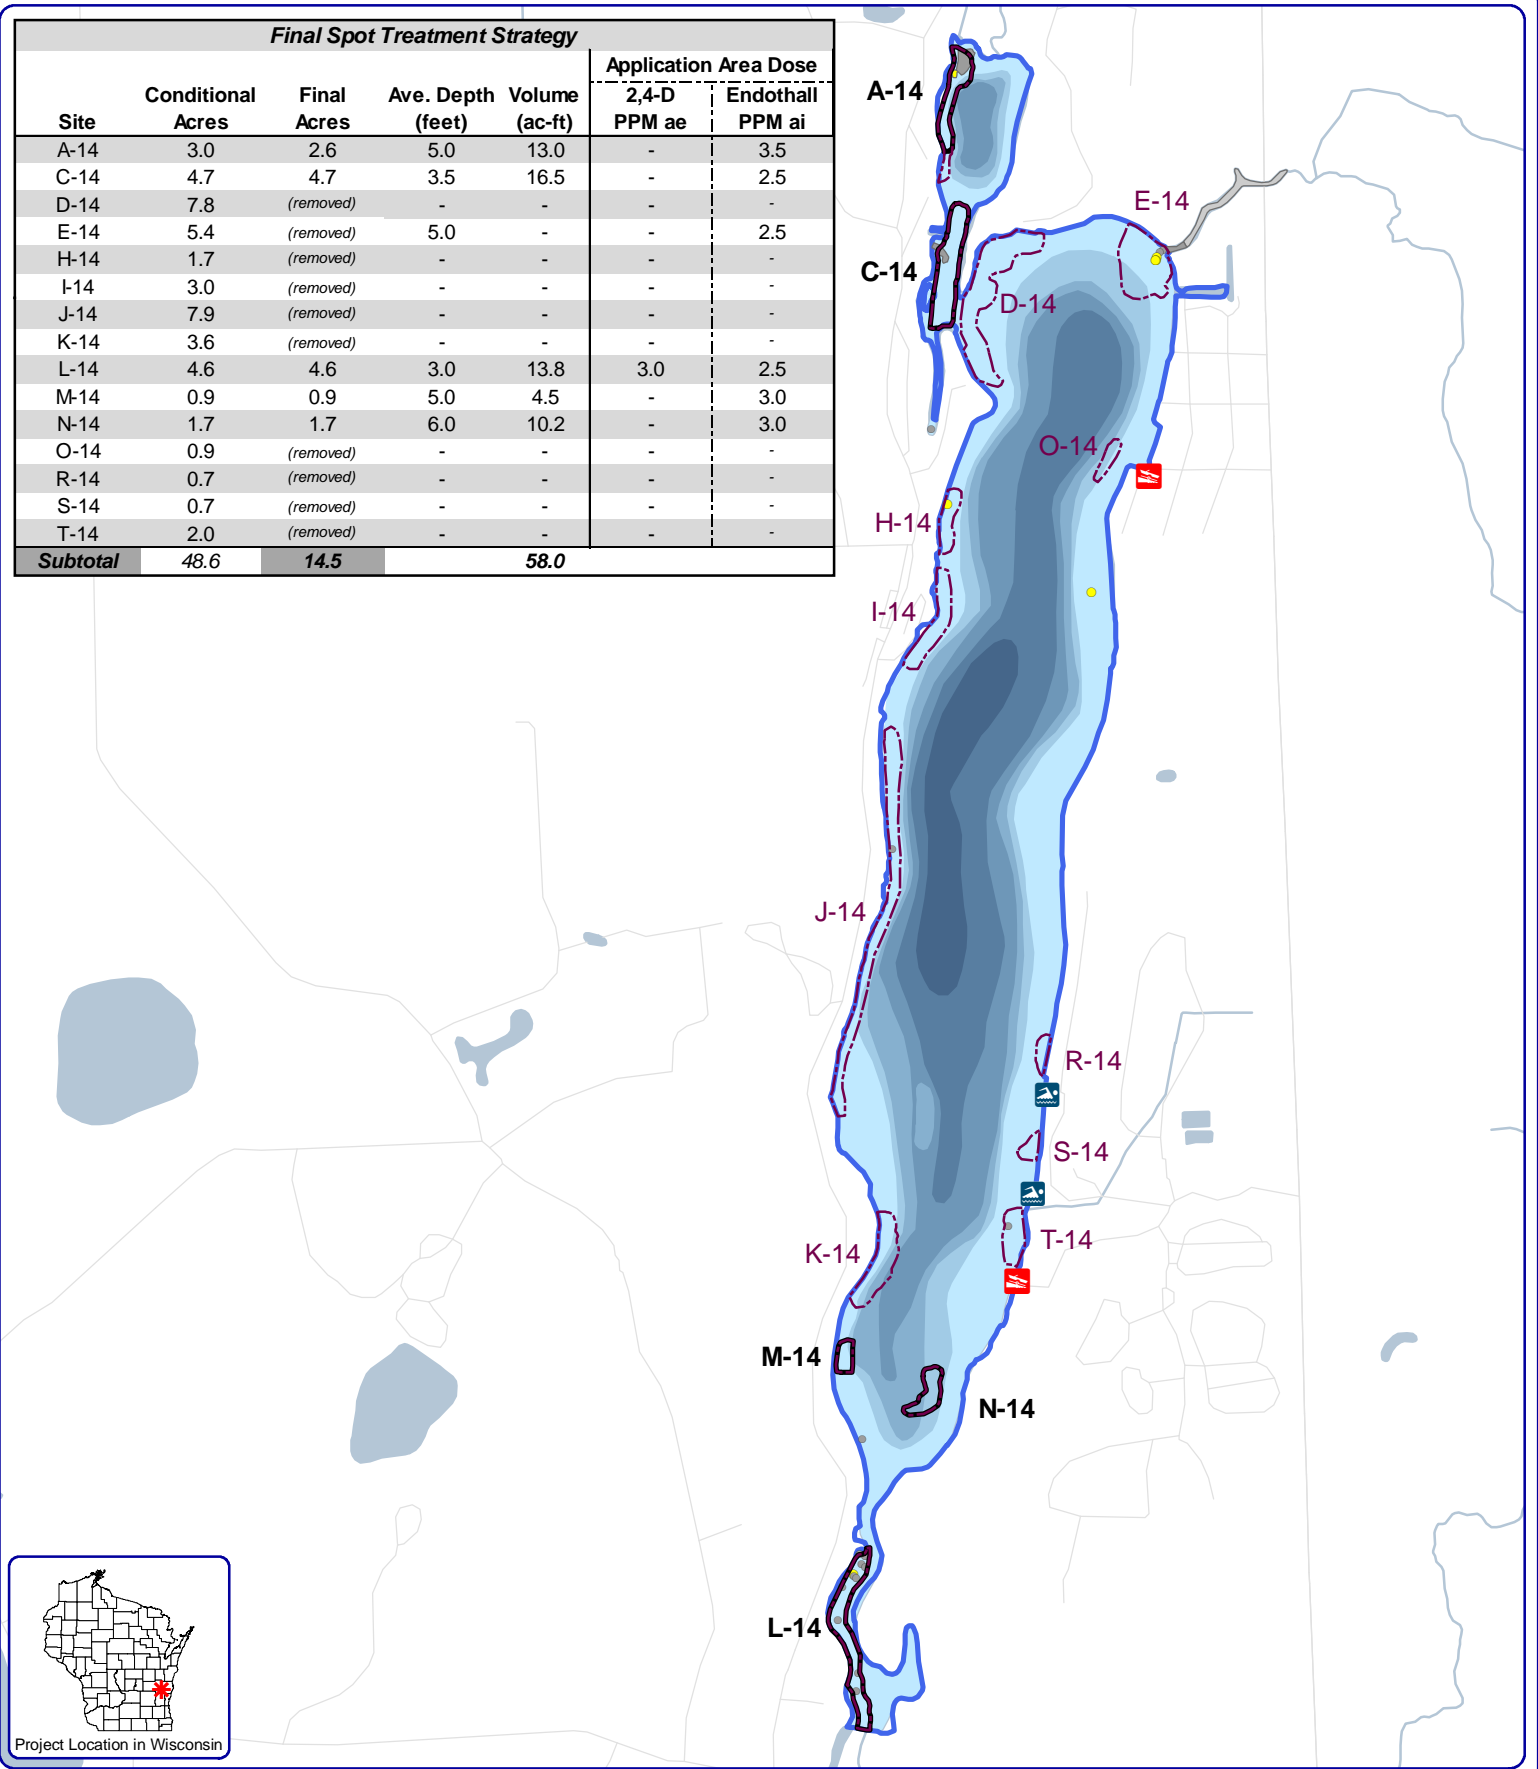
Final Spot Treatment Strategy

| Site | Conditional Acres | Final Acres | Ave. Depth (feet) | Volume (ac-ft) | Application Area Dose 2,4-D PPM ae | Application Area Dose Endothall PPM ai |
|---|---|---|---|---|---|---|
| A-14 | 3.0 | 2.6 | 5.0 | 13.0 | - | 3.5 |
| C-14 | 4.7 | 4.7 | 3.5 | 16.5 | - | 2.5 |
| D-14 | 7.8 | (removed) | - | - | - | - |
| E-14 | 5.4 | (removed) | 5.0 | - | - | 2.5 |
| H-14 | 1.7 | (removed) | - | - | - | - |
| I-14 | 3.0 | (removed) | - | - | - | - |
| J-14 | 7.9 | (removed) | - | - | - | - |
| K-14 | 3.6 | (removed) | - | - | - | - |
| L-14 | 4.6 | 4.6 | 3.0 | 13.8 | 3.0 | 2.5 |
| M-14 | 0.9 | 0.9 | 5.0 | 4.5 | - | 3.0 |
| N-14 | 1.7 | 1.7 | 6.0 | 10.2 | - | 3.0 |
| O-14 | 0.9 | (removed) | - | - | - | - |
| R-14 | 0.7 | (removed) | - | - | - | - |
| S-14 | 0.7 | (removed) | - | - | - | - |
| T-14 | 2.0 | (removed) | - | - | - | - |
| Subtotal | 48.6 | 14.5 | | 58.0 | | |

A-14
C-14
E-14
D-14
O-14
H-14
I-14
J-14
R-14
S-14
T-14
K-14
M-14
N-14
L-14

Project Location in Wisconsin